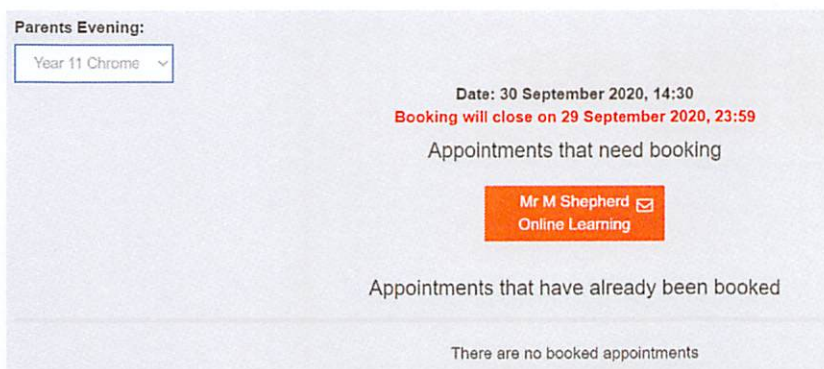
Parents Evening:

Year 11 Chrome

Date: 30 September 2020, 14:30

Booking will close on 29 September 2020, 23:59

Appointments that need booking

Mr M Shepherd
Online Learning

Appointments that have already been booked

There are no booked appointments